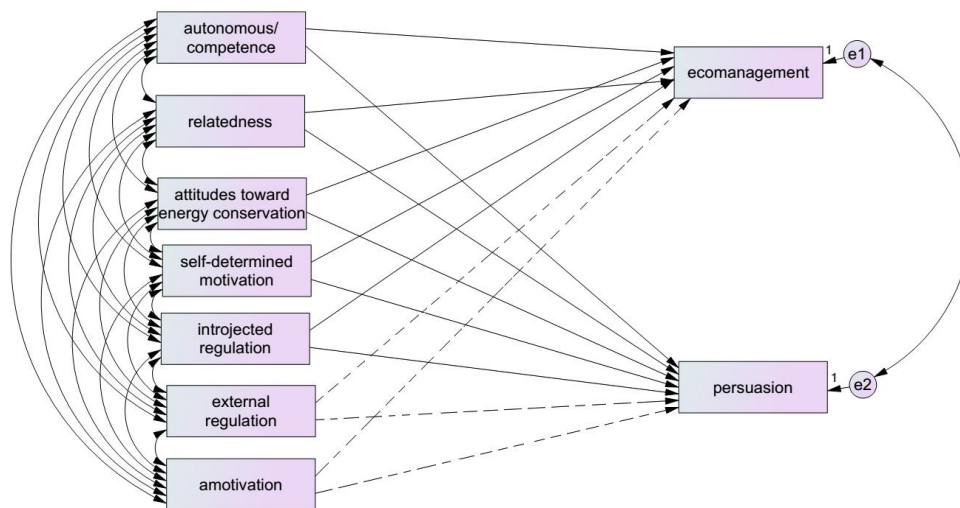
autonomous/
competence

relatedness

attitudes toward
energy conservation

self-determined
motivation

introjected
regulation

external
regulation

amotivation

ecomanagement

1

e1

persuasion

1

e2